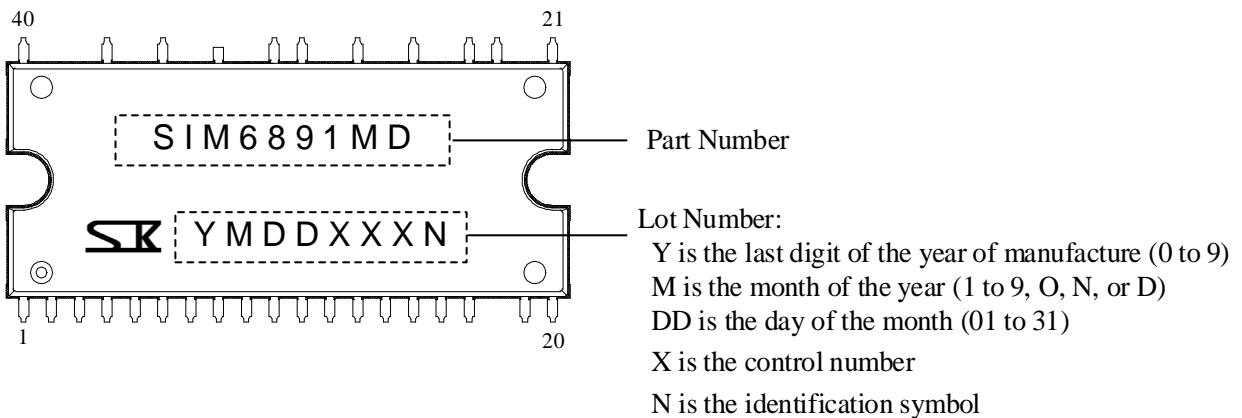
40

21

SIM6891MD

Part Number

SK

YMDDXXXN

Lot Number:
Y is the last digit of the year of manufacture (0 to 9)
M is the month of the year (1 to 9, O, N, or D)
DD is the day of the month (01 to 31)
X is the control number
N is the identification symbol

1

20